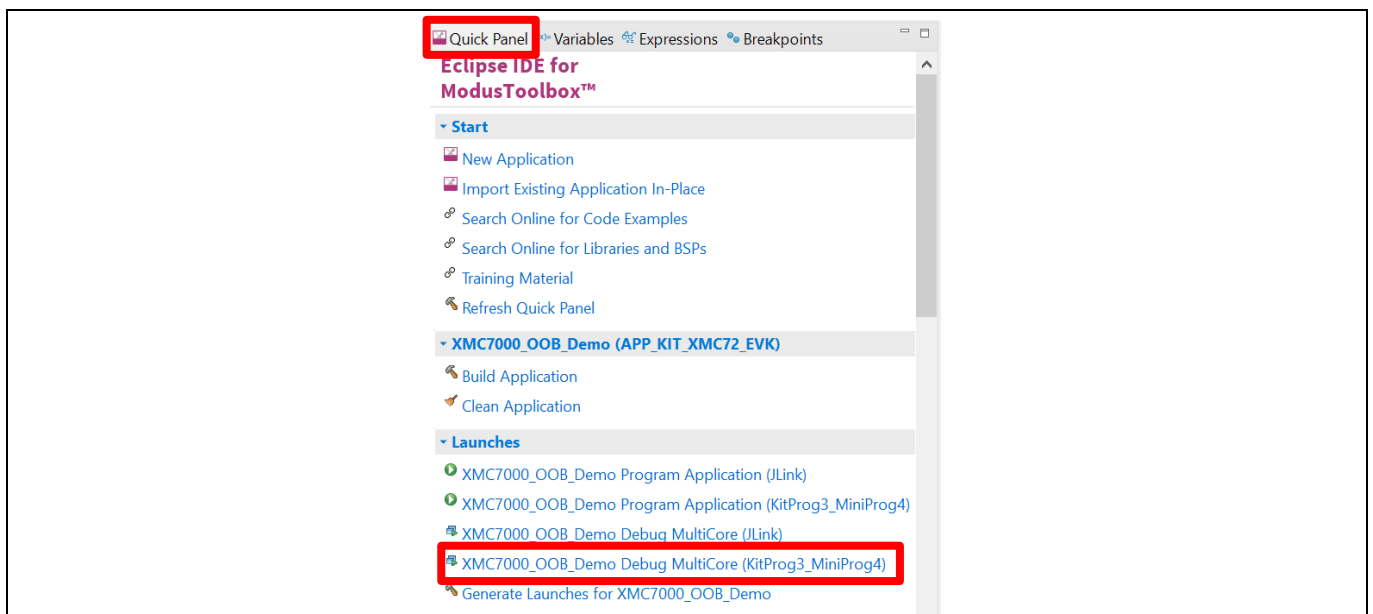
Quick Panel Variables Expressions Breakpoints

Eclipse IDE for ModusToolbox™

Start

New Application

Import Existing Application In-Place

Search Online for Code Examples

Search Online for Libraries and BSPs

Training Material

Refresh Quick Panel

XMC7000_OOB_Demo (APP_KIT_XMC72_EVK)

Build Application

Clean Application

Launches

XMC7000_OOB_Demo Program Application (JLink)

XMC7000_OOB_Demo Program Application (KitProg3_MiniProg4)

XMC7000_OOB_Demo Debug MultiCore (JLink)

XMC7000_OOB_Demo Debug MultiCore (KitProg3_MiniProg4)

Generate Launches for XMC7000_OOB_Demo